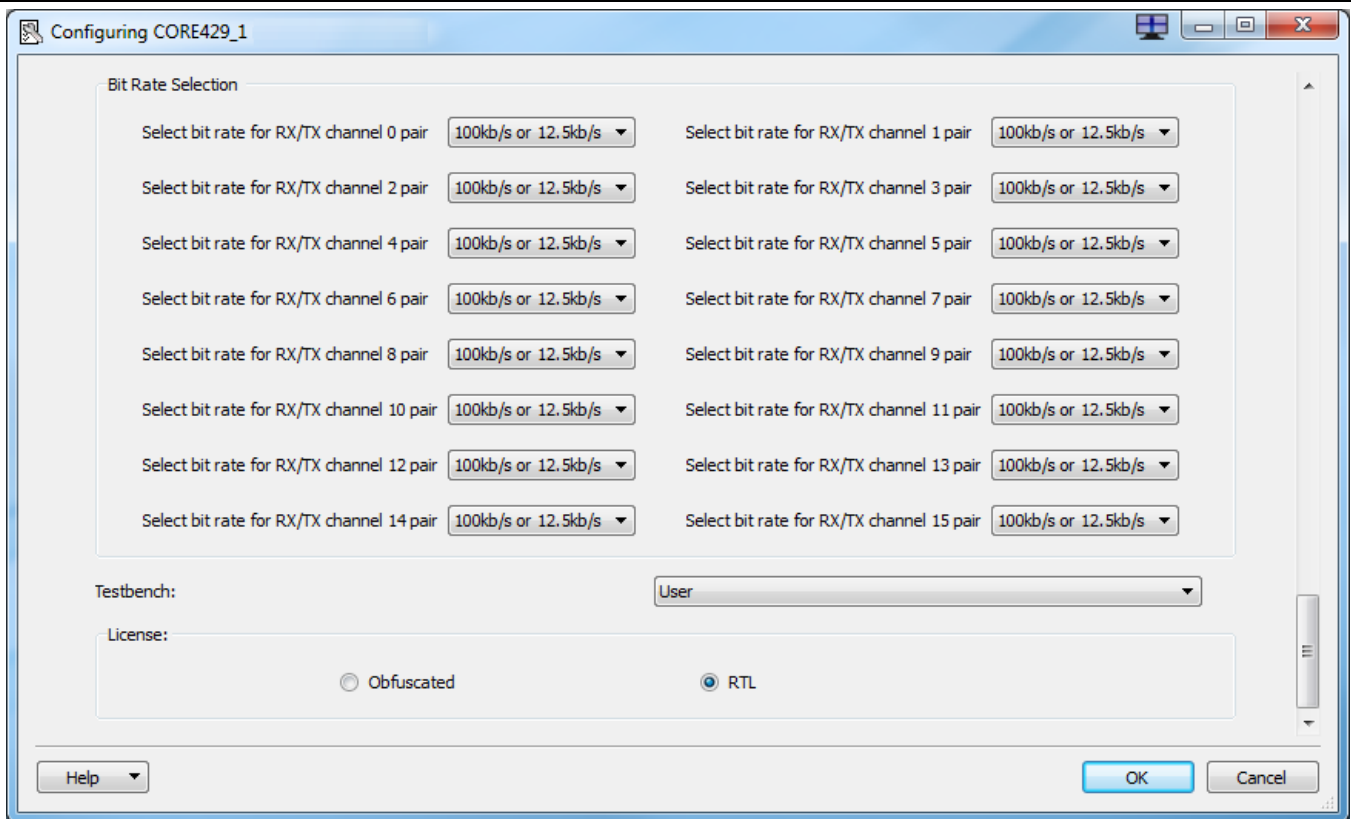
Configuring CORE429_1

Bit Rate Selection

Select bit rate for RX/TX channel 0 pair 100kb/s or 12.5kb/s
Select bit rate for RX/TX channel 1 pair 100kb/s or 12.5kb/s
Select bit rate for RX/TX channel 2 pair 100kb/s or 12.5kb/s
Select bit rate for RX/TX channel 3 pair 100kb/s or 12.5kb/s
Select bit rate for RX/TX channel 4 pair 100kb/s or 12.5kb/s
Select bit rate for RX/TX channel 5 pair 100kb/s or 12.5kb/s
Select bit rate for RX/TX channel 6 pair 100kb/s or 12.5kb/s
Select bit rate for RX/TX channel 7 pair 100kb/s or 12.5kb/s
Select bit rate for RX/TX channel 8 pair 100kb/s or 12.5kb/s
Select bit rate for RX/TX channel 9 pair 100kb/s or 12.5kb/s
Select bit rate for RX/TX channel 10 pair 100kb/s or 12.5kb/s
Select bit rate for RX/TX channel 11 pair 100kb/s or 12.5kb/s
Select bit rate for RX/TX channel 12 pair 100kb/s or 12.5kb/s
Select bit rate for RX/TX channel 13 pair 100kb/s or 12.5kb/s
Select bit rate for RX/TX channel 14 pair 100kb/s or 12.5kb/s
Select bit rate for RX/TX channel 15 pair 100kb/s or 12.5kb/s

Testbench: User

License:

Obfuscated RTL

Help OK Cancel